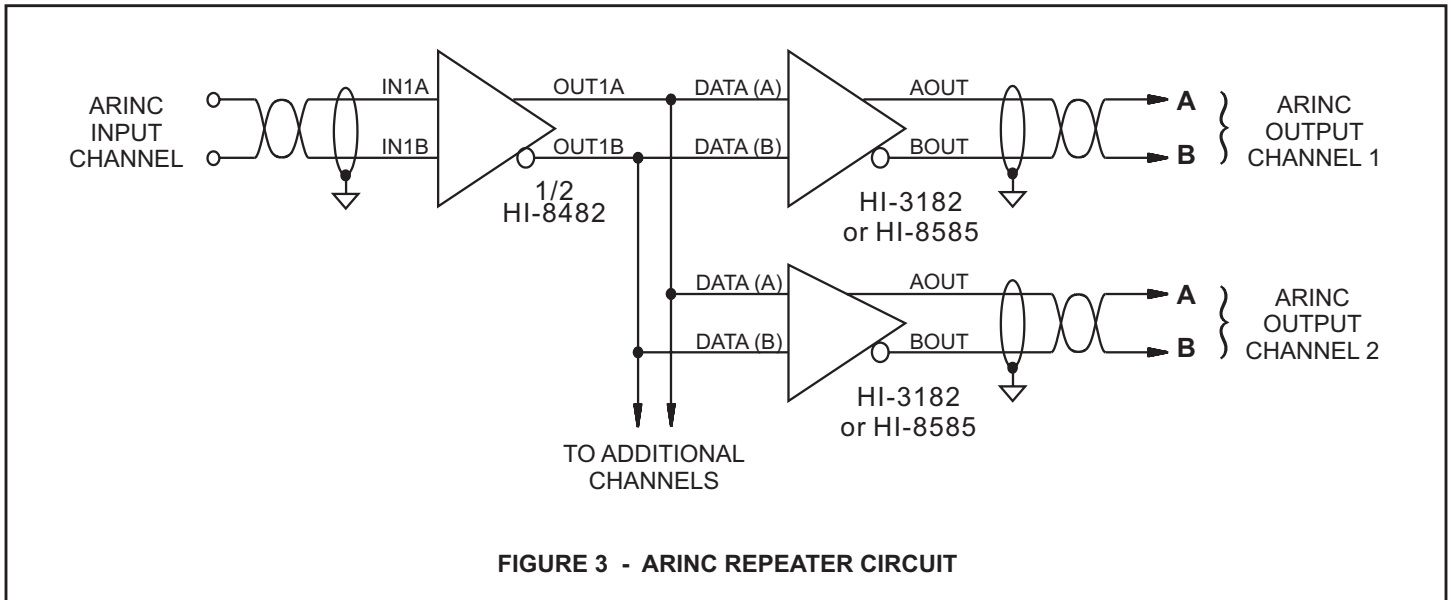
ARINC INPUT CHANNEL

IN1A

IN1B

OUT1A

OUT1B

1/2 HI-8482

DATA (A)

DATA (B)

AOUT

BOUT

HI-3182 or HI-8585

A

B

ARINC OUTPUT CHANNEL 1

DATA (A)

DATA (B)

AOUT

BOUT

HI-3182 or HI-8585

A

B

ARINC OUTPUT CHANNEL 2

TO ADDITIONAL CHANNELS

FIGURE 3 - ARINC REPEATER CIRCUIT